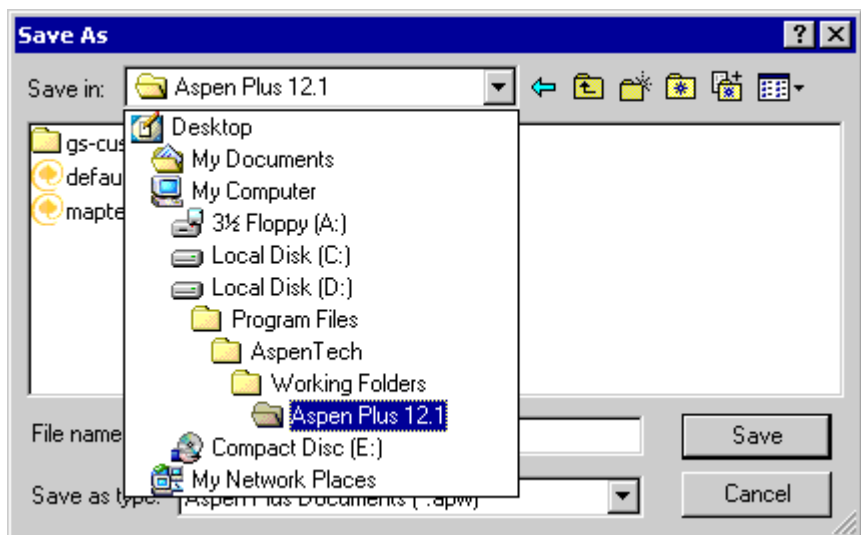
Save As
?
Save in: Aspen Plus 12.1
gs-cus
defau
mapte
Desktop
My Documents
My Computer
3½ Floppy (A:)
Local Disk (C:)
Local Disk (D:)
Program Files
AspenTech
Working Folders
Aspen Plus 12.1
Compact Disc (E:)
My Network Places
File name
Save as type: Aspen Plus Documents (*.apw)
Save
Cancel